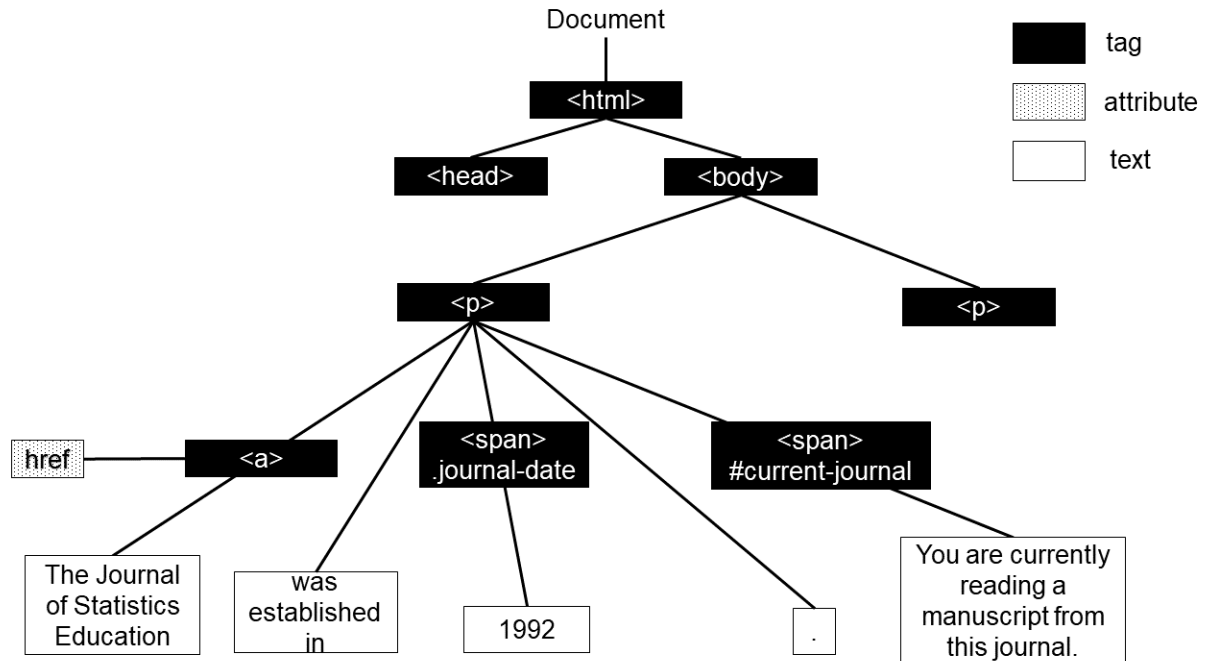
Document

tag

attribute

text

<html>

<head>

<body>

<p>

<p>

href

<a>

<span>
.journal-date

<span>
#current-journal

The Journal of Statistics Education

was established in

1992

.

You are currently reading a manuscript from this journal.